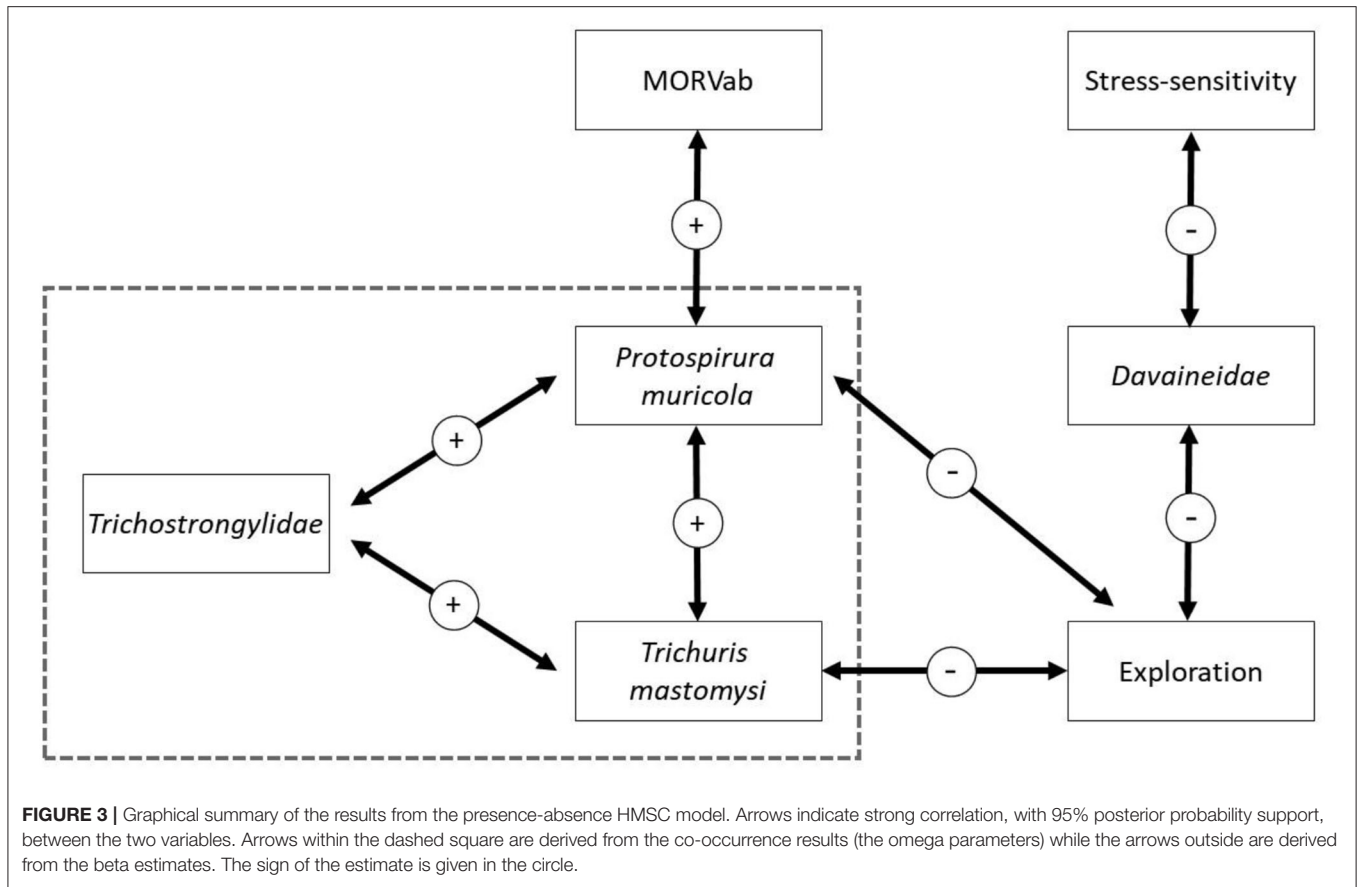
MORVab

Stress-sensitivity

+

-

Protospirura muricola

Davaineidae

+

-

Trichostrongylidae

+

-

+

Trichuris mastomysi

-

Exploration

**FIGURE 3 |** Graphical summary of the results from the presence-absence HMSC model. Arrows indicate strong correlation, with 95% posterior probability support, between the two variables. Arrows within the dashed square are derived from the co-occurrence results (the omega parameters) while the arrows outside are derived from the beta estimates. The sign of the estimate is given in the circle.